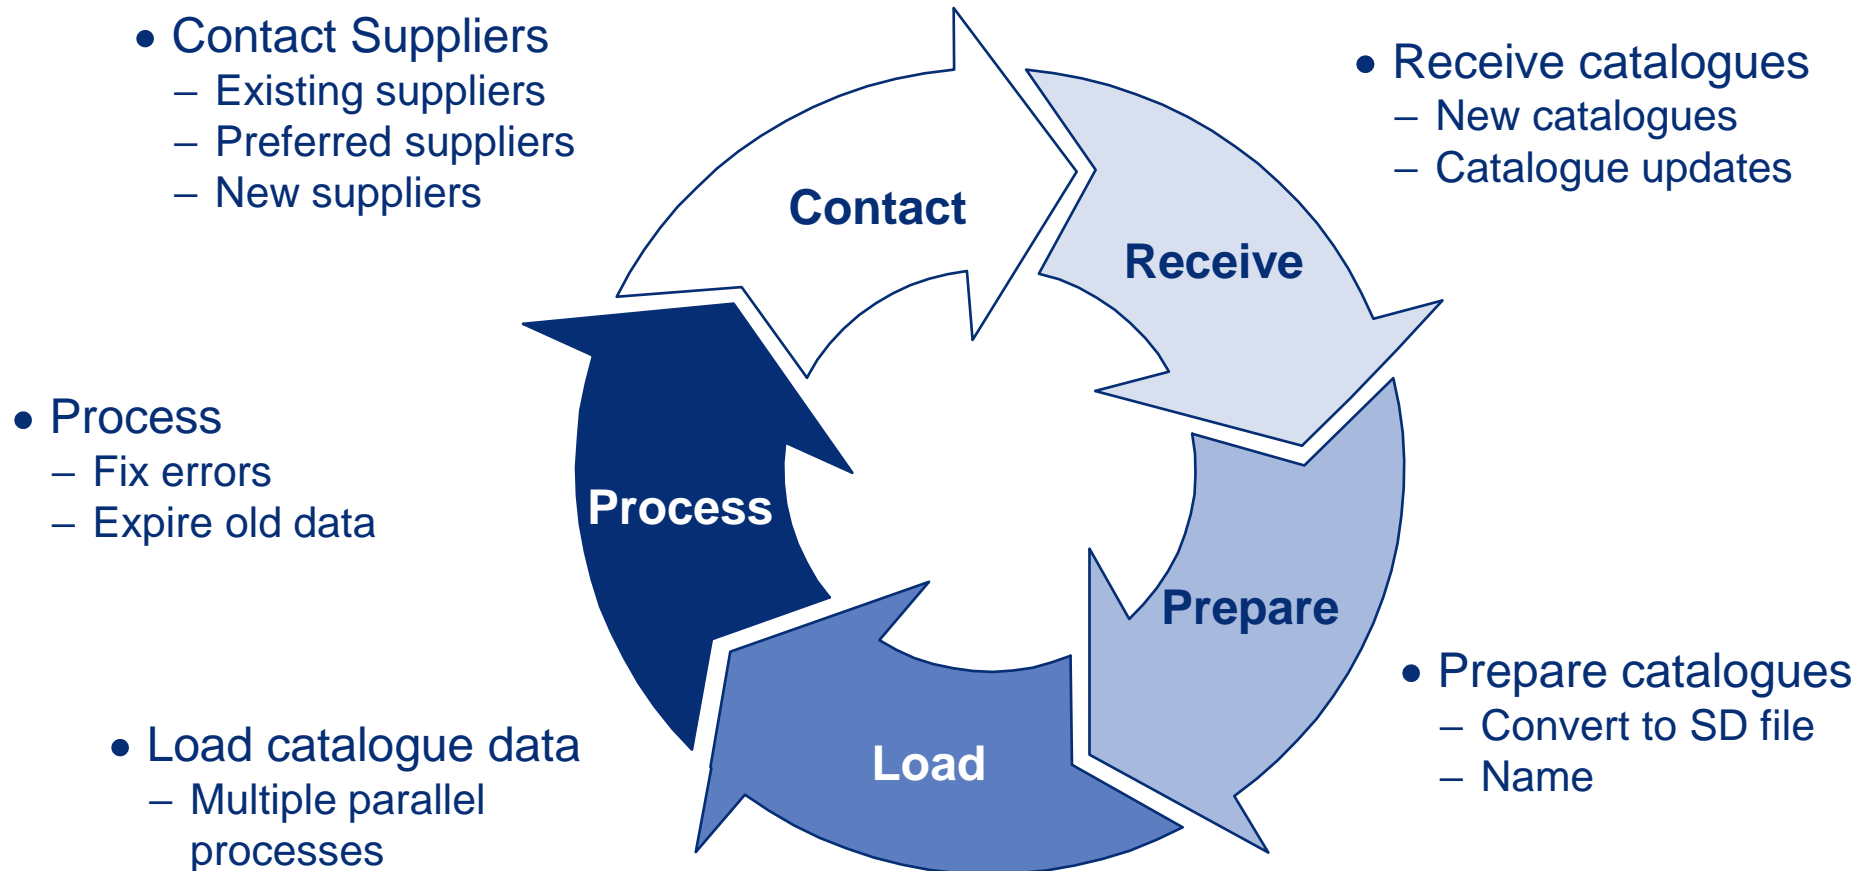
• Contact Suppliers
– Existing suppliers
– Preferred suppliers
– New suppliers

• Receive catalogues
– New catalogues
– Catalogue updates

Contact

Receive

• Process
– Fix errors
– Expire old data

Process

Prepare

Load

• Prepare catalogues
– Convert to SD file
– Name

• Load catalogue data
– Multiple parallel processes